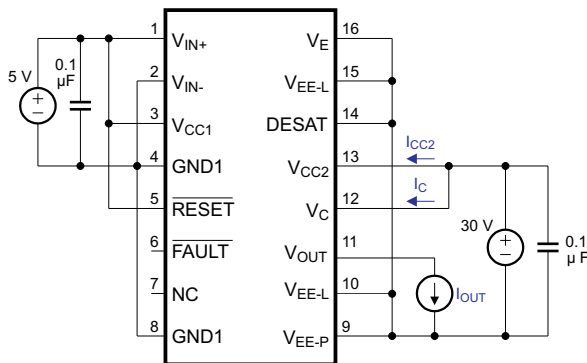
5 V
+
−
0.1 μF
1 $V_{IN+}$
2 $V_{IN-}$
3 $V_{CC1}$
4 GND1
5 $\overline{RESET}$
6 $\overline{FAULT}$
7 NC
8 GND1
16 $V_E$
15 $V_{EE-L}$
14 DESAT
13 $V_{CC2}$
12 $V_C$
11 $V_{OUT}$
10 $V_{EE-L}$
9 $V_{EE-P}$
$I_{CC2}$
$I_C$
30 V
+
−
$I_{OUT}$
0.1 μF